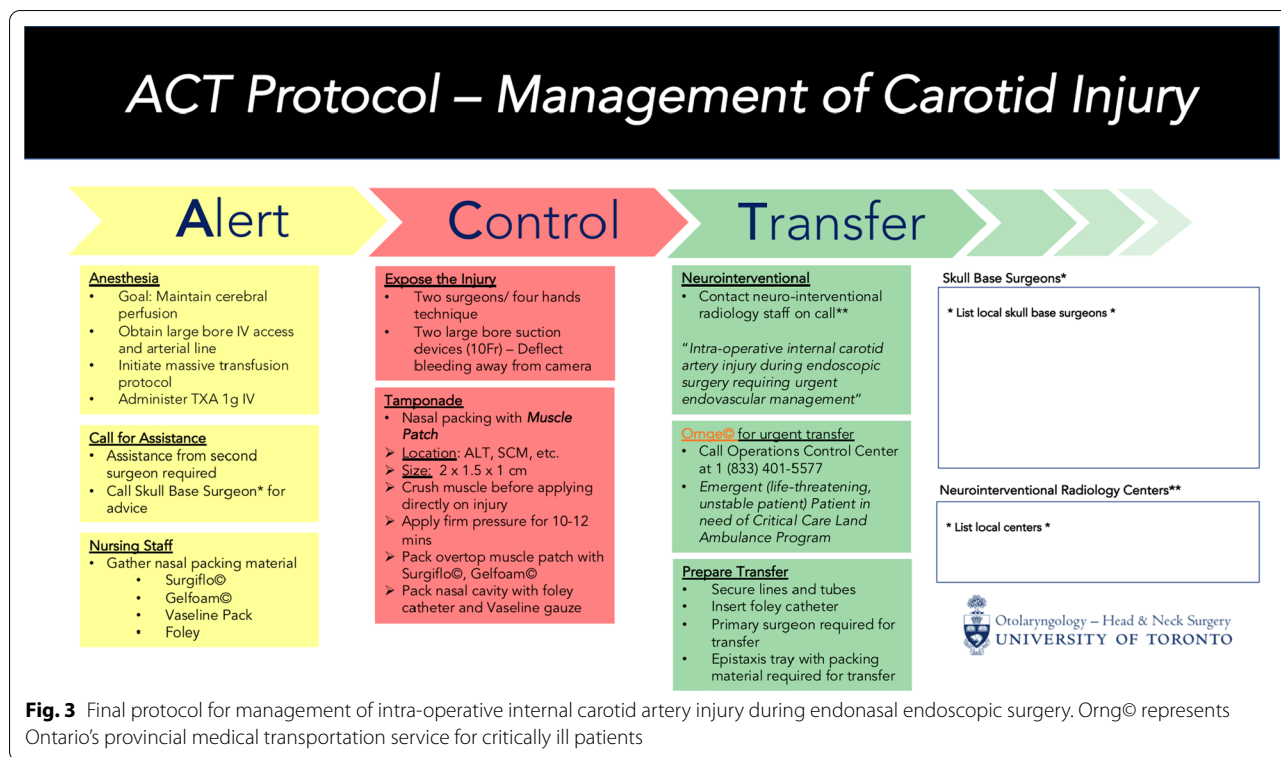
ACT Protocol – Management of Carotid Injury

Alert

Anesthesia
• Goal: Maintain cerebral perfusion
• Obtain large bore IV access and arterial line
• Initiate massive transfusion protocol
• Administer TXA 1g IV

Call for Assistance
• Assistance from second surgeon required
• Call Skull Base Surgeon* for advice

Nursing Staff
• Gather nasal packing material
  • Surgiflo©
  • Gelfoam©
  • Vaseline Pack
  • Foley

Control

Expose the Injury
• Two surgeons/ four hands technique
• Two large bore suction devices (10Fr) – Deflect bleeding away from camera

Tamponade
• Nasal packing with *Muscle Patch*
➢ Location: ALT, SCM, etc.
➢ Size: 2 x 1.5 x 1 cm
➢ Crush muscle before applying directly on injury
➢ Apply firm pressure for 10-12 mins
➢ Pack overtop muscle patch with Surgiflo©, Gelfoam©
➢ Pack nasal cavity with foley catheter and Vaseline gauze

Transfer

Neurointerventional
• Contact neuro-interventional radiology staff on call**

"Intra-operative internal carotid artery injury during endoscopic surgery requiring urgent endovascular management"

Ornge© for urgent transfer
• Call Operations Control Center at 1 (833) 401-5577
• Emergent (life-threatening, unstable patient) Patient in need of Critical Care Land Ambulance Program

Prepare Transfer
• Secure lines and tubes
• Insert foley catheter
• Primary surgeon required for transfer
• Epistaxis tray with packing material required for transfer

Skull Base Surgeons*
* List local skull base surgeons *

Neurointerventional Radiology Centers**
* List local centers *

Otolaryngology – Head & Neck Surgery
UNIVERSITY OF TORONTO

**Fig. 3** Final protocol for management of intra-operative internal carotid artery injury during endonasal endoscopic surgery. Orng© represents Ontario's provincial medical transportation service for critically ill patients